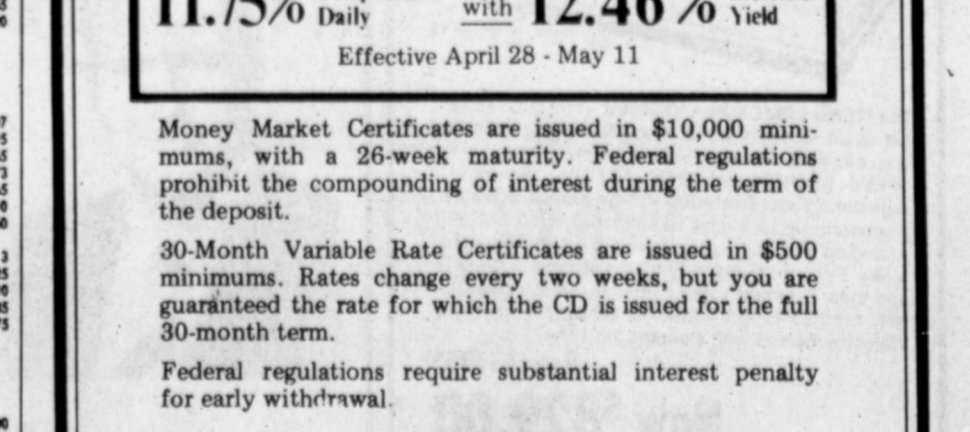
11.75% Daily with 12.46% Yield

Effective April 28 - May 11

Money Market Certificates are issued in \$10,000 minimums, with a 26-week maturity. Federal regulations prohibit the compounding of interest during the term of the deposit.

30-Month Variable Rate Certificates are issued in \$500 minimums. Rates change every two weeks, but you are guaranteed the rate for which the CD is issued for the full 30-month term.

Federal regulations require substantial interest penalty for early withdrawal.